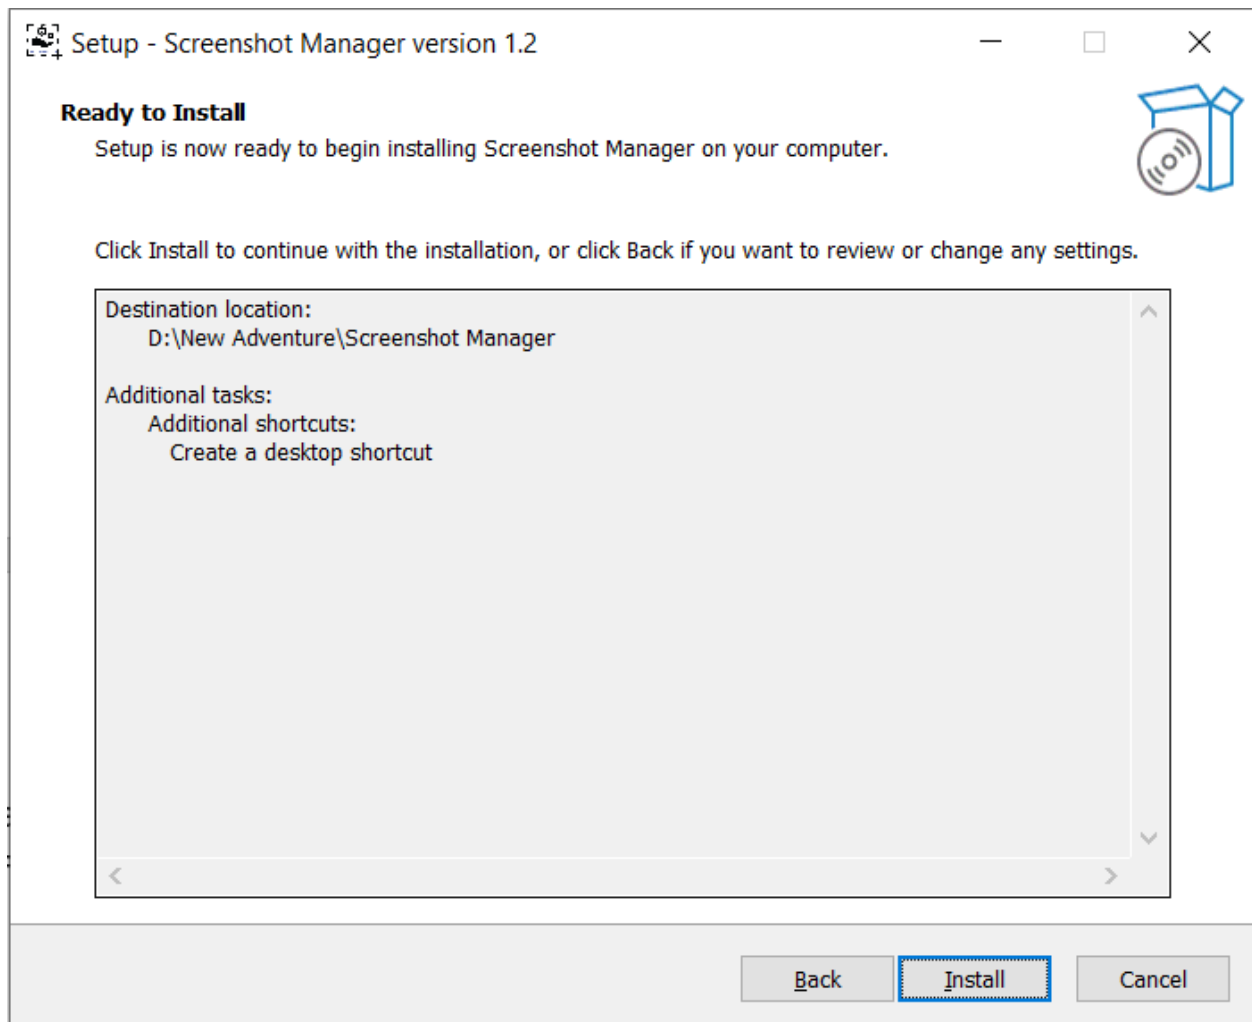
Setup - Screenshot Manager version 1.2

Ready to Install

Setup is now ready to begin installing Screenshot Manager on your computer.

Click Install to continue with the installation, or click Back if you want to review or change any settings.

Destination location:
D:\New Adventure\Screenshot Manager

Additional tasks:
Additional shortcuts:
Create a desktop shortcut

Back Install Cancel